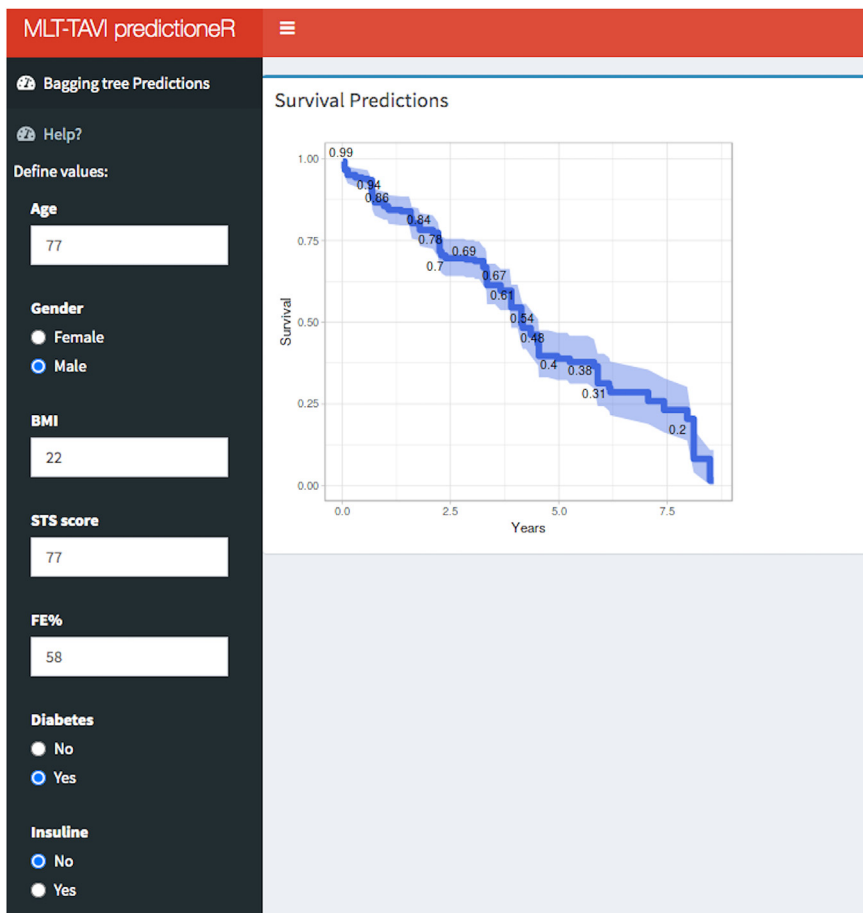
MLT-TAVI predictioneR

Bagging tree Predictions

Help?

Define values:

Age

77

Gender

Female

Male

BMI

22

STS score

77

FE%

58

Diabetes

No

Yes

Insuline

No

Yes

Survival Predictions

1.00

0.75

0.50

0.25

0.00

Survival

0.0

2.5

5.0

7.5

Years

0.99

0.94

0.86

0.84

0.78

0.69

0.7

0.67

0.61

0.54

0.48

0.4

0.38

0.31

0.2